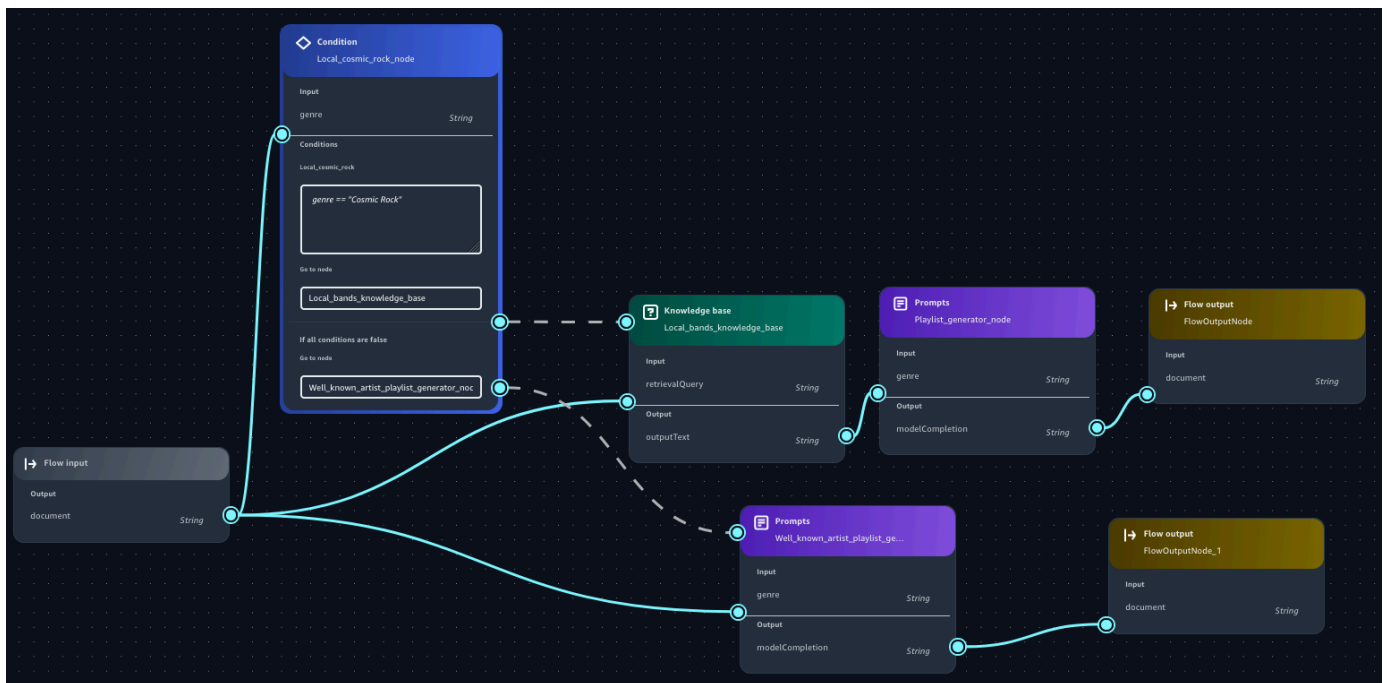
Condition
Local_cosmic_rock_node

Input
genre String

Conditions
Local_cosmic_rock

genre == "Cosmic Rock"

Go to node
Local_bands_knowledge_base

If all conditions are false
Go to node
Well_known_artist_playlist_generator_noc

Flow input
Output
document String

Knowledge base
Local_bands_knowledge_base
Input
retrievalQuery String
Output
outputText String

Prompts
Playlist_generator_node
Input
genre String
Output
modelCompletion String

Flow output
FlowOutputNode
Input
document String

Prompts
Well_known_artist_playlist_ge...
Input
genre String
Output
modelCompletion String

Flow output
FlowOutputNode_1
Input
document String